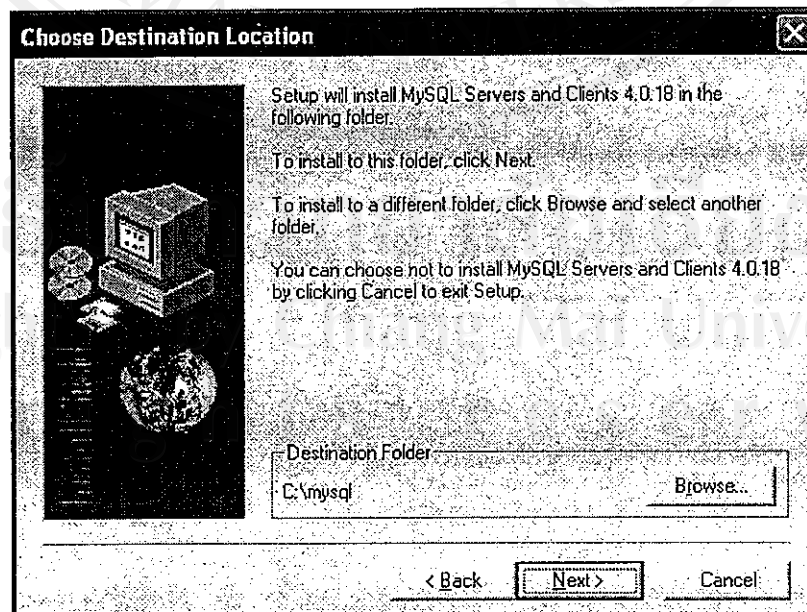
Choose Destination Location

Setup will install MySQL Servers and Clients 4.0.18 in the following folder.

To install to this folder, click Next.

To install to a different folder, click Browse and select another folder.

You can choose not to install MySQL Servers and Clients 4.0.18 by clicking Cancel to exit Setup.

Destination Folder

C:\mysql

Browse...

< Back

Next >

Cancel